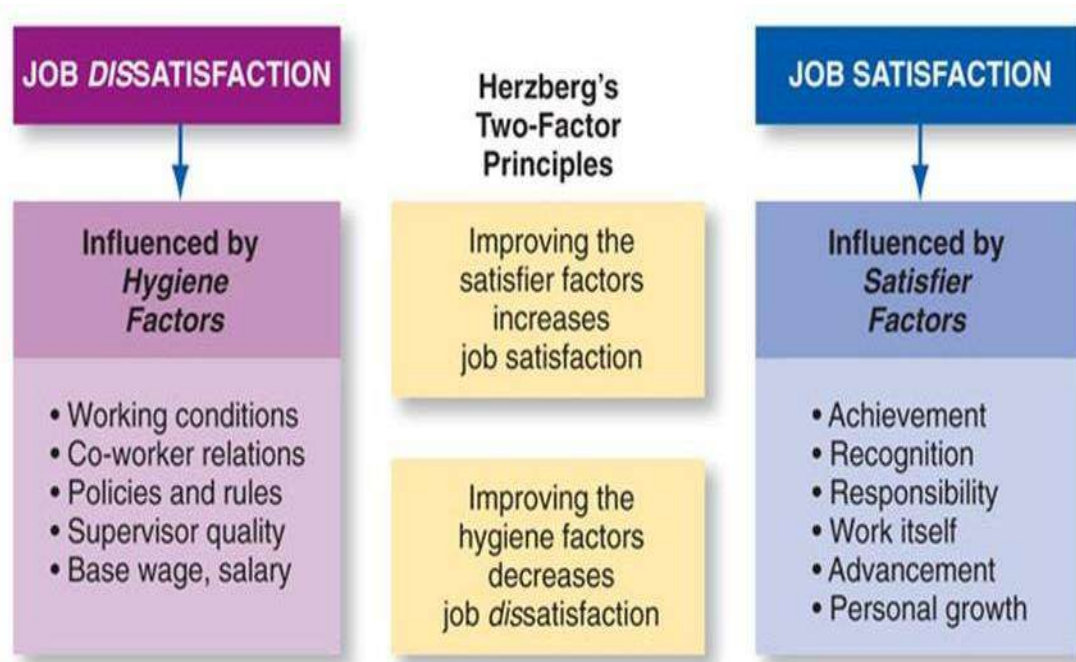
JOB DISSATISFACTION

Influenced by Hygiene Factors

• Working conditions
• Co-worker relations
• Policies and rules
• Supervisor quality
• Base wage, salary

Herzberg's Two-Factor Principles

Improving the satisfier factors increases job satisfaction

Improving the hygiene factors decreases job dissatisfaction

JOB SATISFACTION

Influenced by Satisfier Factors

• Achievement
• Recognition
• Responsibility
• Work itself
• Advancement
• Personal growth